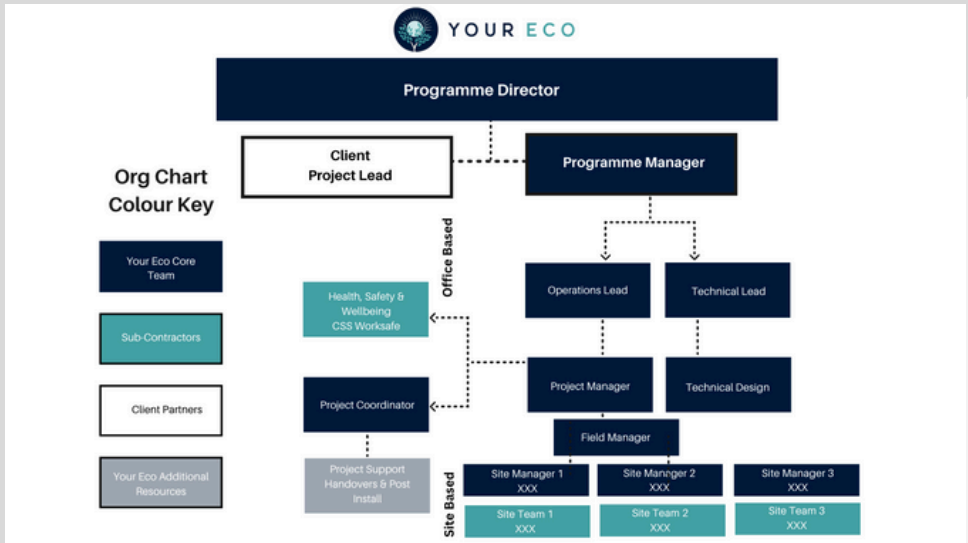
YOUR ECO

Programme Director

Client Project Lead

Programme Manager

Org Chart Colour Key

Your Eco Core Team

Sub-Contractors

Client Partners

Your Eco Additional Resources

Office Based

Operations Lead

Technical Lead

Health, Safety & Wellbeing CSS Worksafe

Project Manager

Technical Design

Project Coordinator

Field Manager

Project Support Handovers & Post Install

Site Based

Site Manager 1 XXX

Site Manager 2 XXX

Site Manager 3 XXX

Site Team 1 XXX

Site Team 2 XXX

Site Team 3 XXX